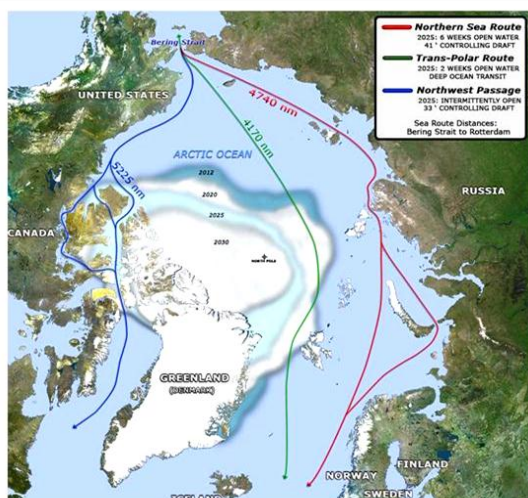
Northern Sea Route
2025: 6 WEEKS OPEN WATER
41' CONTROLLING DRAFT

Trans-Polar Route
2025: 2 WEEKS OPEN WATER
DEEP OCEAN TRANSIT

Northwest Passage
2025: INTERMITTENTLY OPEN
33' CONTROLLING DRAFT

Sea Route Distances:
Bering Strait to Rotterdam

Bering Strait

UNITED STATES

4740 nm

4170 nm

5225 nm

ARCTIC OCEAN

2012

2020

2025

2030

NORTH POLE

RUSSIA

CANADA

GREENLAND
(DENMARK)

NORWAY

FINLAND

SWEDEN

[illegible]